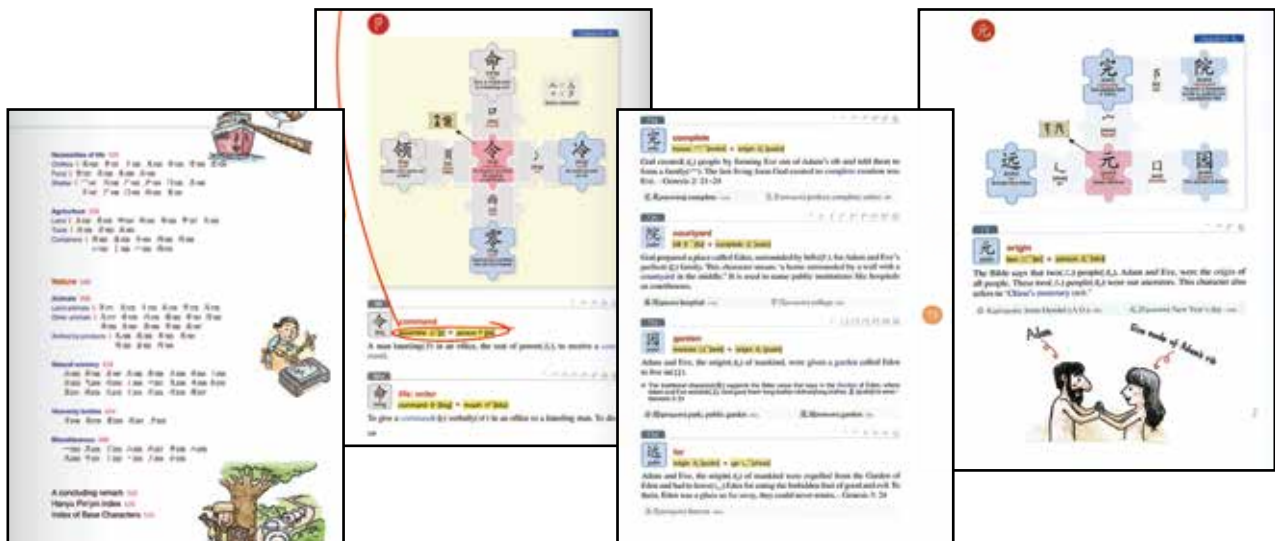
命

令

冷

零

领

command

A man kneeling in an office, the seat of power, to receive a command.

command

To give a command verbally in an office to a kneeling man.

Nature

Animals

Natural scenery

Heavenly bodies

Miscellaneous

A concluding remark
Hanyu Pinyin Index
Index of Base Characters

完

complete

God created people by forming Eve out of Adam's rib and told them to form a family. The last living form God created to complete creation was Eve. - Genesis 2: 21-24

院

courtyard

God prepared a place called Eden, surrounded by hills for Adam and Eve's perfect family. This character means "a home surrounded by a wall with a courtyard in the middle." It is used to name public institutions like hospitals or courthouses.

园

garden

Adam and Eve, the original of mankind, were given a garden called Eden to live in.

远

far

Adam and Eve, the original of mankind were expelled from the Garden of Eden and had to leave for eating the forbidden fruit of good and evil. To them, Eden was a place so far away, they could never return. - Genesis 3: 24

完

院

元

远

园

元

origin

The Bible says that two people, Adam and Eve, were the origin of all people. These two people were our ancestors. This character also refers to "China's monetary unit."

Adam

Eve made of Adam's rib